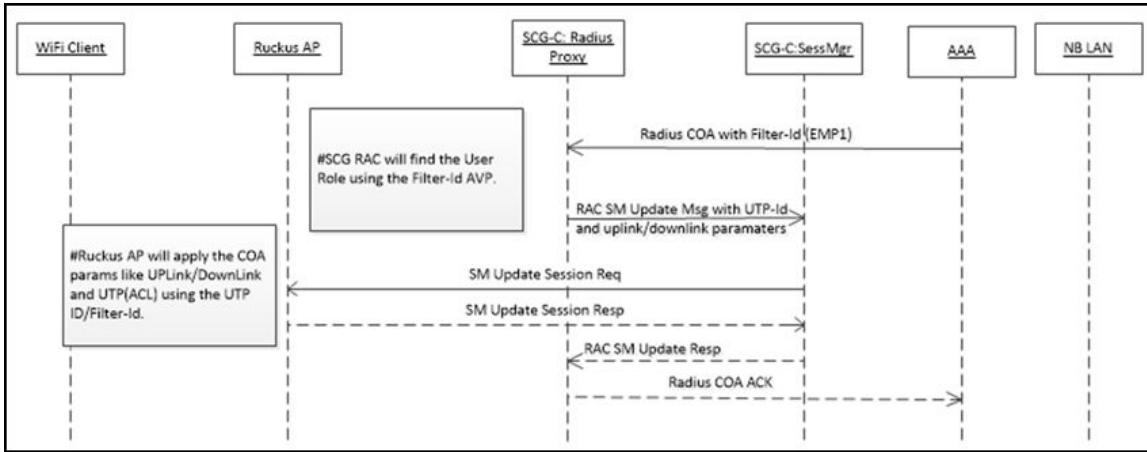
WiFi Client

Ruckus AP

SCG-C: Radius Proxy

SCG-C:SessMgr

AAA

NB LAN

#SCG RAC will find the User Role using the Filter-Id AVP.

Radius COA with Filter-Id (EMP1)

RAC SM Update Msg with UTP-Id and uplink/downlink paramaters

#Ruckus AP will apply the COA params like UPLink/DownLink and UTP(ACL) using the UTP ID/Filter-Id.

SM Update Session Req

SM Update Session Resp

RAC SM Update Resp

Radius COA ACK